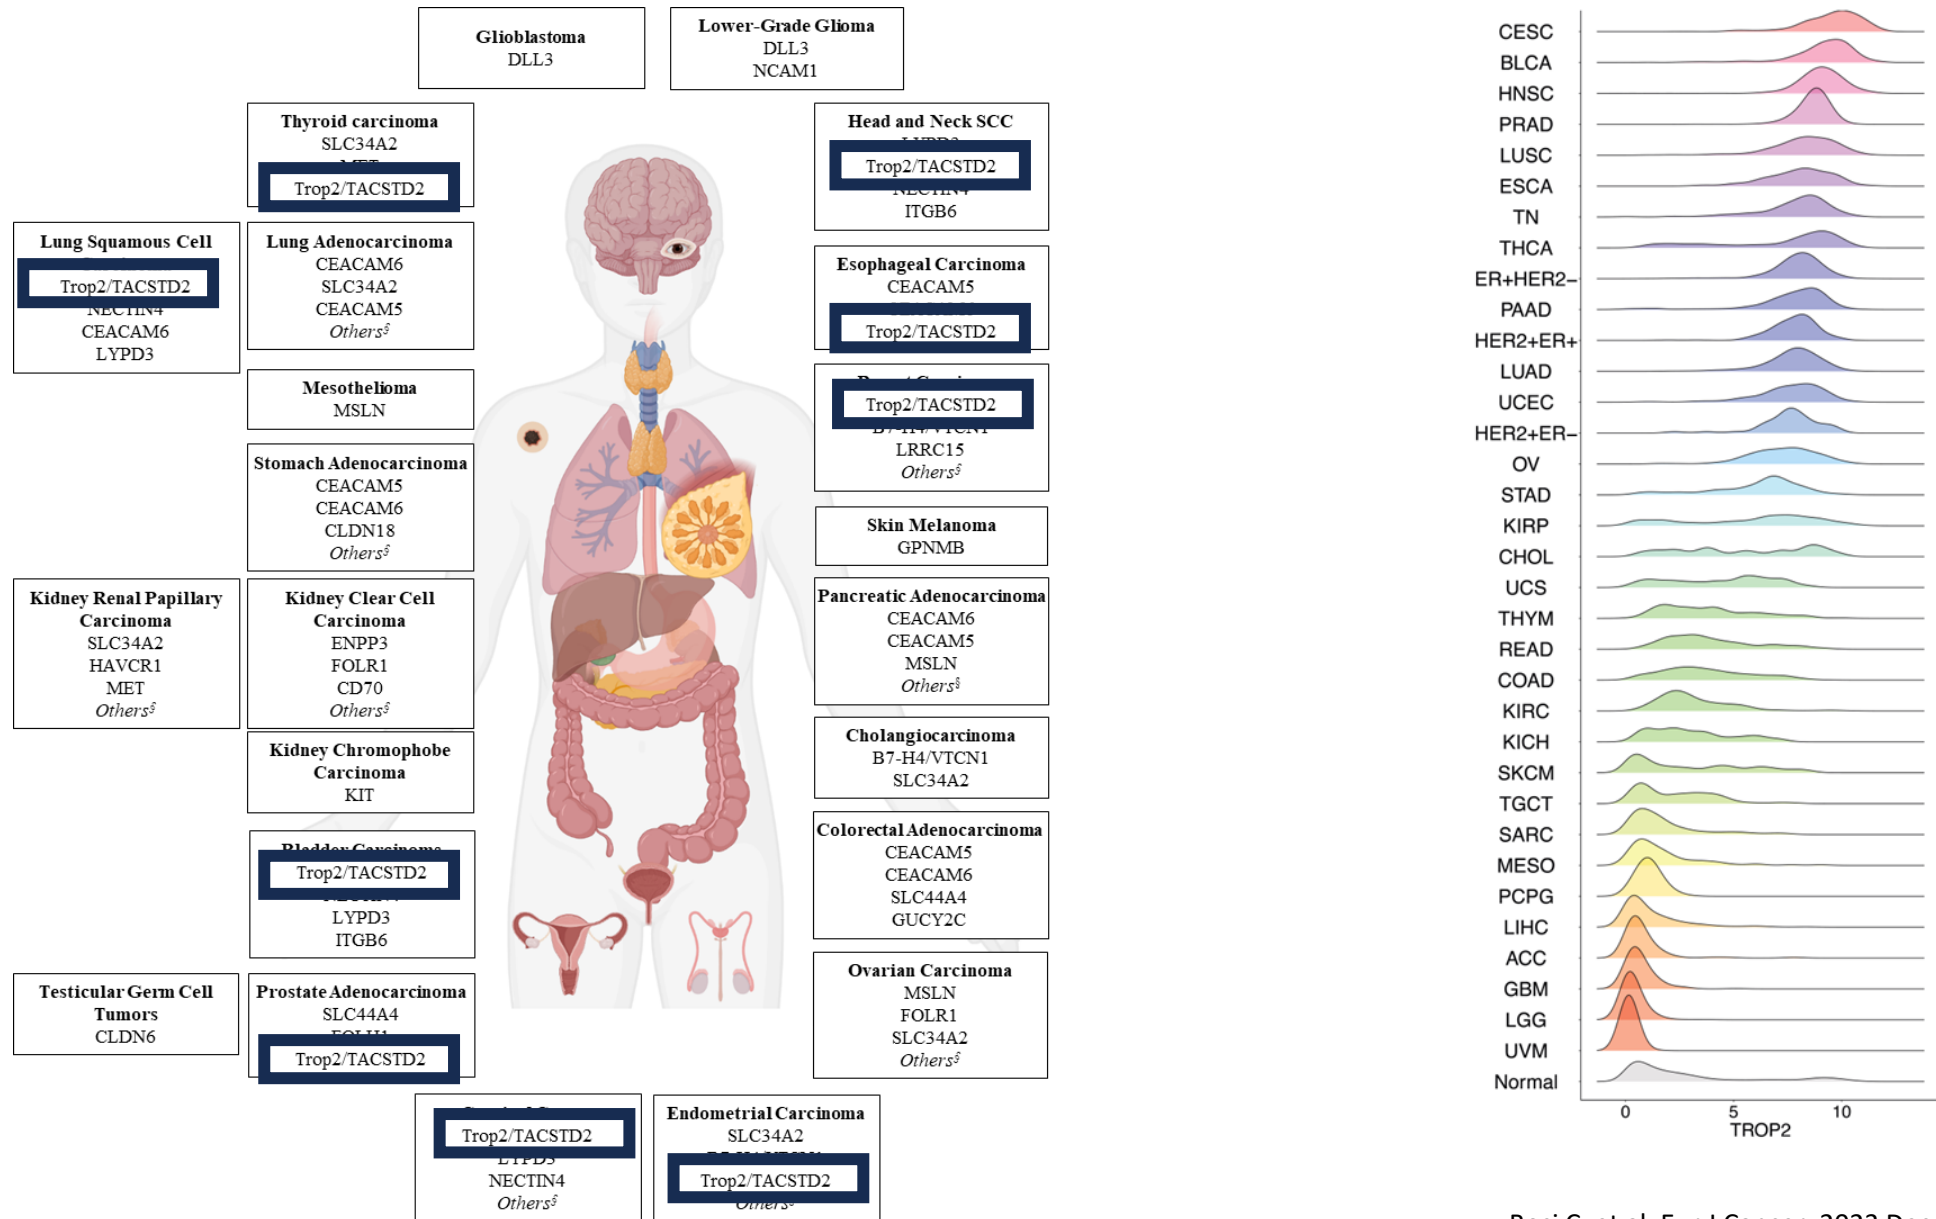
Glioblastoma
DLL3

Lower-Grade Glioma
DLL3
NCAM1

Thyroid carcinoma
SLC34A2
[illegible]
Trop2/TACSTD2

Head and Neck SCC
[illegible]
Trop2/TACSTD2
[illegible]
ITGB6

Lung Squamous Cell
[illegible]
Trop2/TACSTD2
NECTIN4
CEACAM6
LYPD3

Lung Adenocarcinoma
CEACAM6
SLC34A2
CEACAM5
Others$^{\S}$

Esophageal Carcinoma
CEACAM5
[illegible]
Trop2/TACSTD2

Mesothelioma
MSLN

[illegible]
Trop2/TACSTD2
B7-H4/VTCN1
LRRC15
Others$^{\S}$

Stomach Adenocarcinoma
CEACAM5
CEACAM6
CLDN18
Others$^{\S}$

Skin Melanoma
GPNMB

Kidney Renal Papillary Carcinoma
SLC34A2
HAVCR1
MET
Others$^{\S}$

Kidney Clear Cell Carcinoma
ENPP3
FOLR1
CD70
Others$^{\S}$

Pancreatic Adenocarcinoma
CEACAM6
CEACAM5
MSLN
Others$^{\S}$

Kidney Chromophobe Carcinoma
KIT

Cholangiocarcinoma
B7-H4/VTCN1
SLC34A2

Bladder Carcinoma
Trop2/TACSTD2
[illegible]
LYPD3
ITGB6

Colorectal Adenocarcinoma
CEACAM5
CEACAM6
SLC44A4
GUCY2C

Testicular Germ Cell Tumors
CLDN6

Prostate Adenocarcinoma
SLC44A4
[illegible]
Trop2/TACSTD2

Ovarian Carcinoma
MSLN
FOLR1
SLC34A2
Others$^{\S}$

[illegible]
Trop2/TACSTD2
LYPD3
NECTIN4
Others$^{\S}$

Endometrial Carcinoma
SLC34A2
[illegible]
Trop2/TACSTD2
Others$^{\S}$

CESC
BLCA
HNSC
PRAD
LUSC
ESCA
TN
THCA
ER+HER2−
PAAD
HER2+ER+
LUAD
UCEC
HER2+ER−
OV
STAD
KIRP
CHOL
UCS
THYM
READ
COAD
KIRC
KICH
SKCM
TGCT
SARC
MESO
PCPG
LIHC
ACC
GBM
LGG
UVM
Normal

0
5
10
TROP2

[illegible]